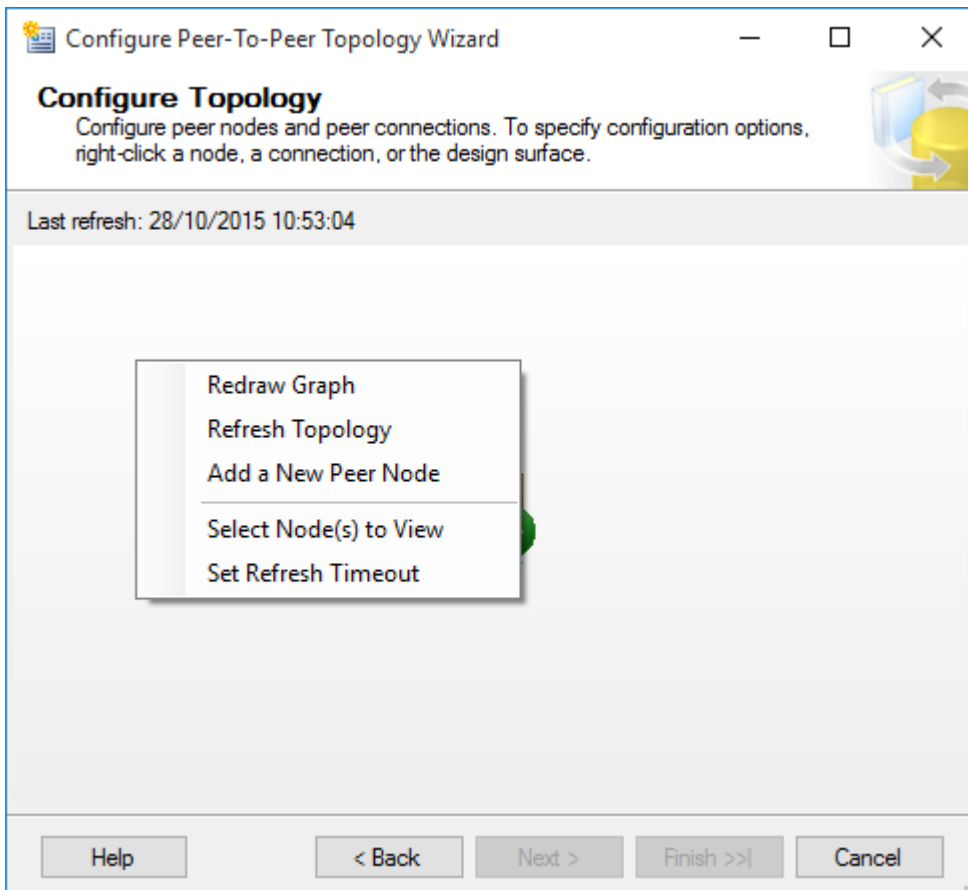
Configure Peer-To-Peer Topology Wizard

Configure Topology
Configure peer nodes and peer connections. To specify configuration options, right-click a node, a connection, or the design surface.

Last refresh: 28/10/2015 10:53:04

Redraw Graph
Refresh Topology
Add a New Peer Node
Select Node(s) to View
Set Refresh Timeout

Help
< Back
Next >
Finish >>|
Cancel